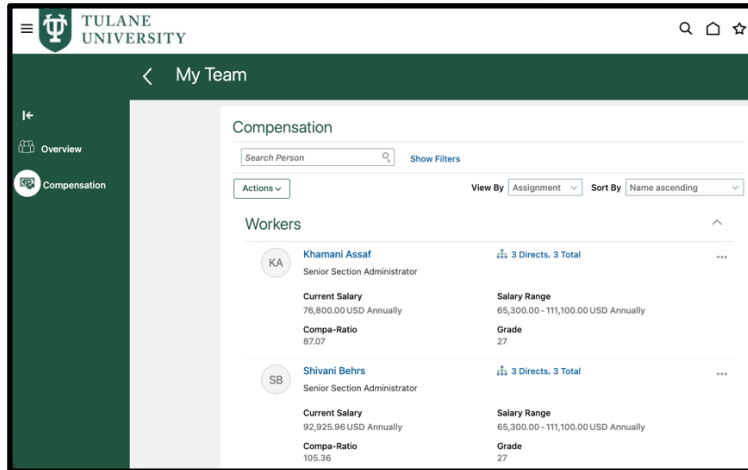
TULANE UNIVERSITY

My Team

Overview

Compensation

Compensation

Search Person

Show Filters

Actions

View By Assignment

Sort By Name ascending

Workers

KA

Khamani Assaf

Senior Section Administrator

3 Directs, 3 Total

Current Salary
76,800.00 USD Annually

Salary Range
65,300.00 - 111,100.00 USD Annually

Compa-Ratio
87.07

Grade
27

SB

Shivani Behrs

Senior Section Administrator

3 Directs, 3 Total

Current Salary
92,925.96 USD Annually

Salary Range
65,300.00 - 111,100.00 USD Annually

Compa-Ratio
105.36

Grade
27